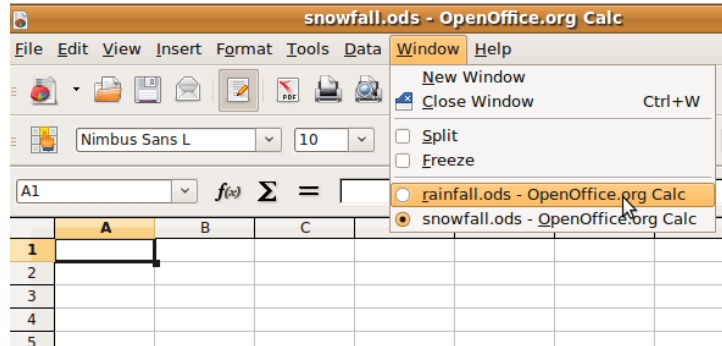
snowfall.ods - OpenOffice.org Calc

File Edit View Insert Format Tools Data Window Help

New Window
Close Window Ctrl+W
Split
Freeze
rainfall.ods - OpenOffice.org Calc
snowfall.ods - OpenOffice.org Calc

Nimbus Sans L
10

A1
$f(x)$ $\Sigma$ =

| | A | B | C |
|---|---|---|---|
| 1 | | | |
| 2 | | | |
| 3 | | | |
| 4 | | | |
| 5 | | | |